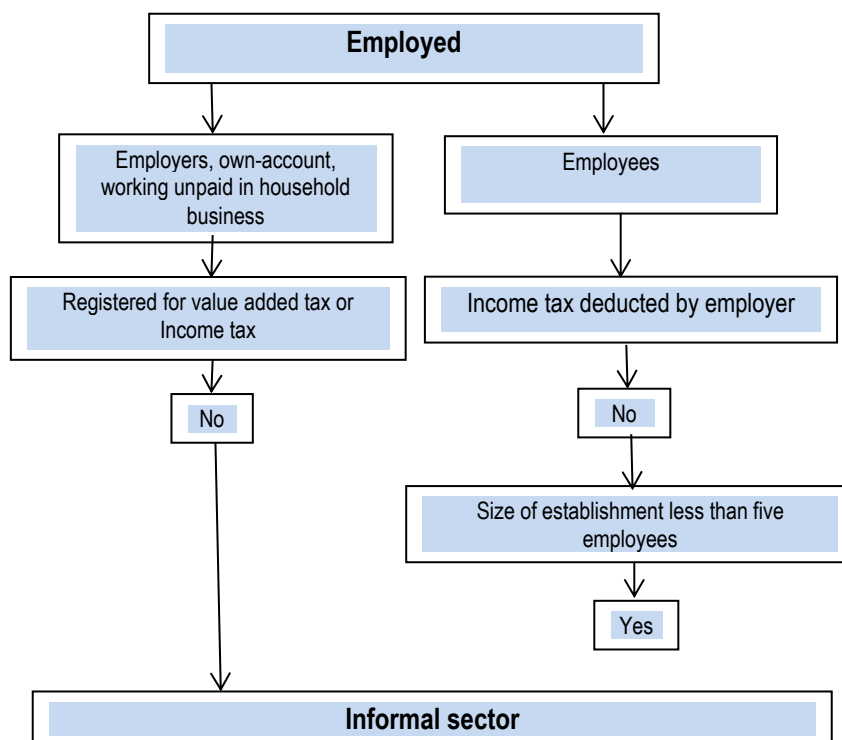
Employed

Employers, own-account, working unpaid in household business

Employees

Registered for value added tax or Income tax

Income tax deducted by employer

No

No

Size of establishment less than five employees

Yes

Informal sector